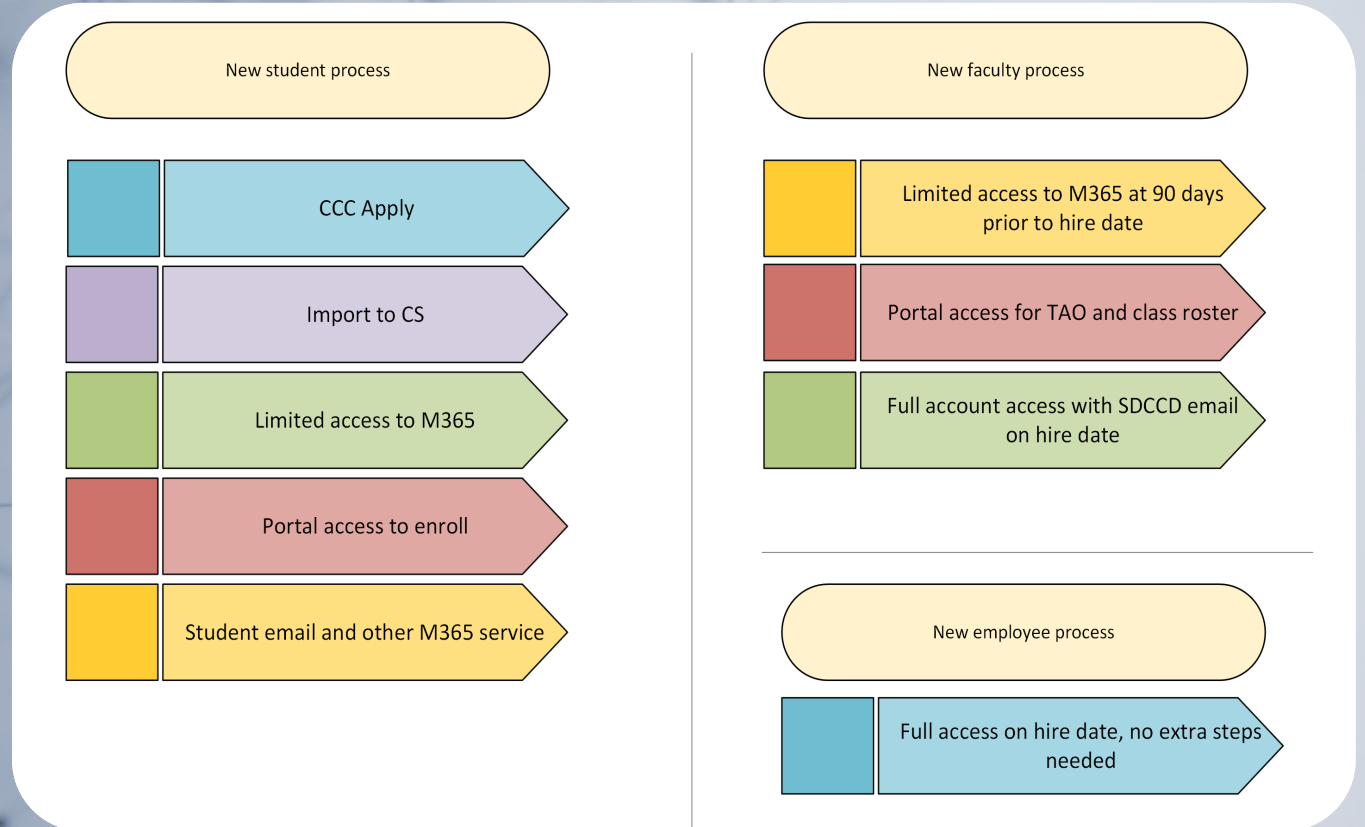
New student process

CCC Apply

Import to CS

Limited access to M365

Portal access to enroll

Student email and other M365 service

New faculty process

Limited access to M365 at 90 days prior to hire date

Portal access for TAO and class roster

Full account access with SDCCD email on hire date

New employee process

Full access on hire date, no extra steps needed